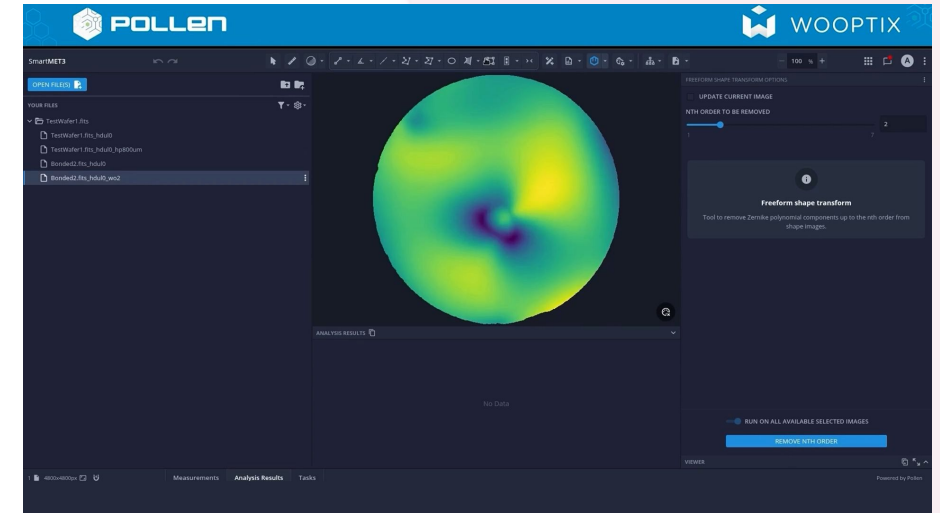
POLLEN

WOOPTIX

SmartMET3

100 %

OPEN FILE(S)

YOUR FILES

TestWafer1.fits

TestWafer1.fits_hdul0

TestWafer1.fits_hdul0_hp800um

Bonded2.fits_hdul0

Bonded2.fits_hdul0_wo2

FREEFORM SHAPE TRANSFORM OPTIONS

UPDATE CURRENT IMAGE

NTH ORDER TO BE REMOVED

2

1

7

Freeform shape transform

Tool to remove Zernike polynomial components up to the nth order from shape images.

ANALYSIS RESULTS

No Data

RUN ON ALL AVAILABLE SELECTED IMAGES

REMOVE NTH ORDER

VIEWER

1 4800x4800px

Measurements

Analysis Results

Tasks

Powered by Pollen